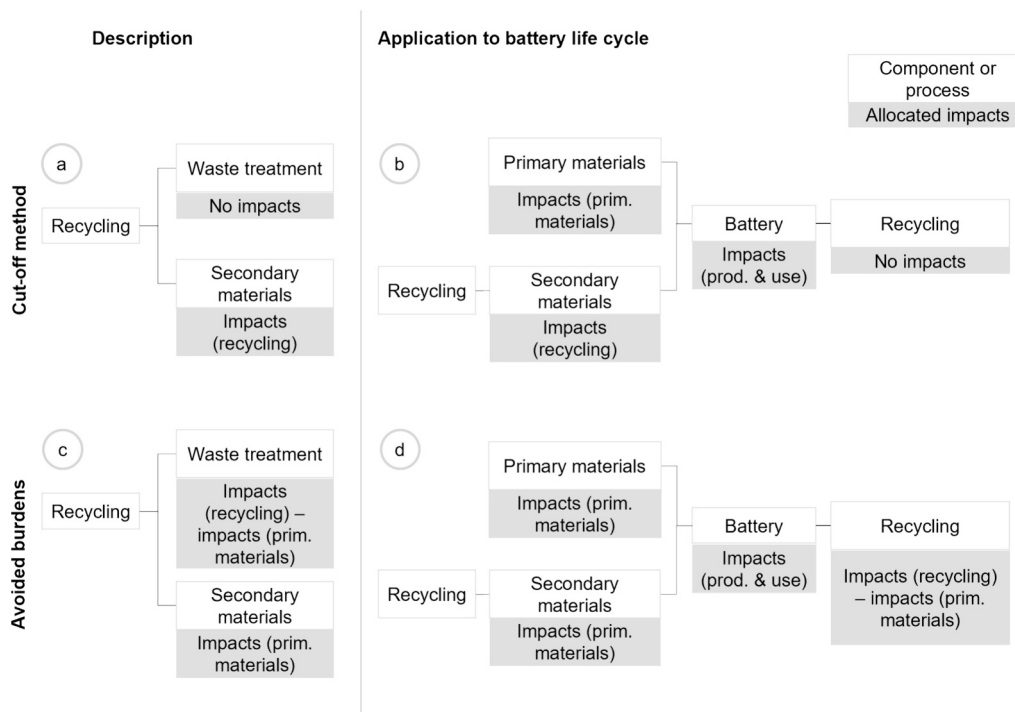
Description

Application to battery life cycle

Component or process
Allocated impacts

Cut-off method

a

Recycling

Waste treatment
No impacts

Secondary materials
Impacts (recycling)

b

Primary materials
Impacts (prim. materials)

Recycling

Secondary materials
Impacts (recycling)

Battery
Impacts (prod. & use)

Recycling
No impacts

Avoided burdens

c

Recycling

Waste treatment
Impacts (recycling) – impacts (prim. materials)

Secondary materials
Impacts (prim. materials)

d

Primary materials
Impacts (prim. materials)

Recycling

Secondary materials
Impacts (prim. materials)

Battery
Impacts (prod. & use)

Recycling
Impacts (recycling) – impacts (prim. materials)